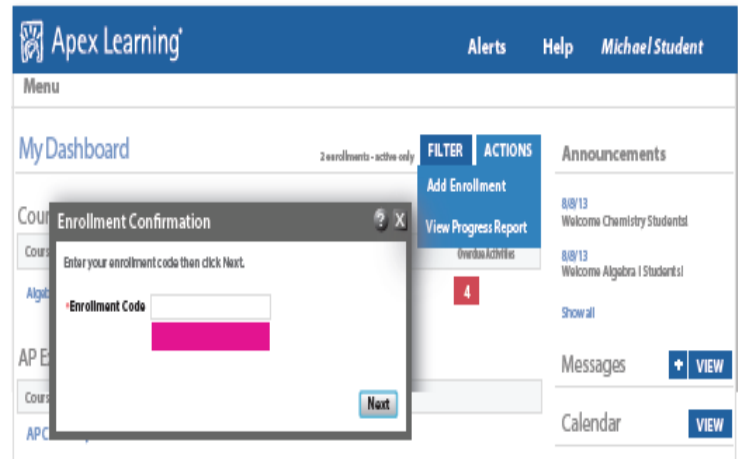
Apex Learning®

Alerts Help Michael Student

Menu

My Dashboard

2 enrollments - active only

FILTER ACTIONS

Add Enrollment

View Progress Report

Cour

Cours

Overdue Activities

Algeb

4

AP E

Cours

APC

Enrollment Confirmation

? X

Enter your enrollment code then click Next.

*Enrollment Code

Next

Announcements

8/8/13
Welcome Chemistry Students!

8/8/13
Welcome Algebra I Students!

Show all

Messages

+ VIEW

Calendar

VIEW